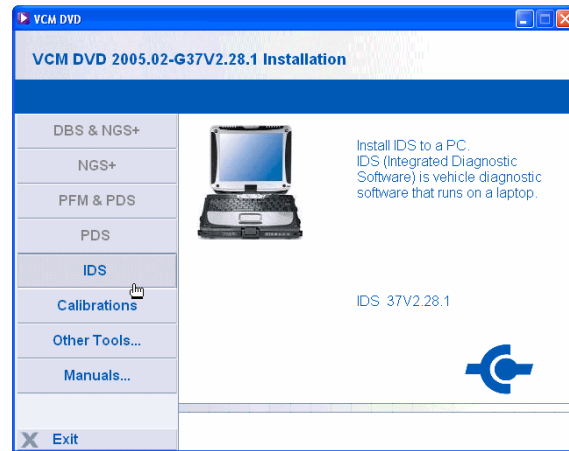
VCM DVD

VCM DVD 2005.02-G37V2.28.1 Installation

DBS & NGS+

NGS+

PFM & PDS

PDS

IDS

Calibrations

Other Tools...

Manuals...

Exit

Install IDS to a PC.
IDS (Integrated Diagnostic Software) is vehicle diagnostic software that runs on a laptop.

IDS 37V2.28.1